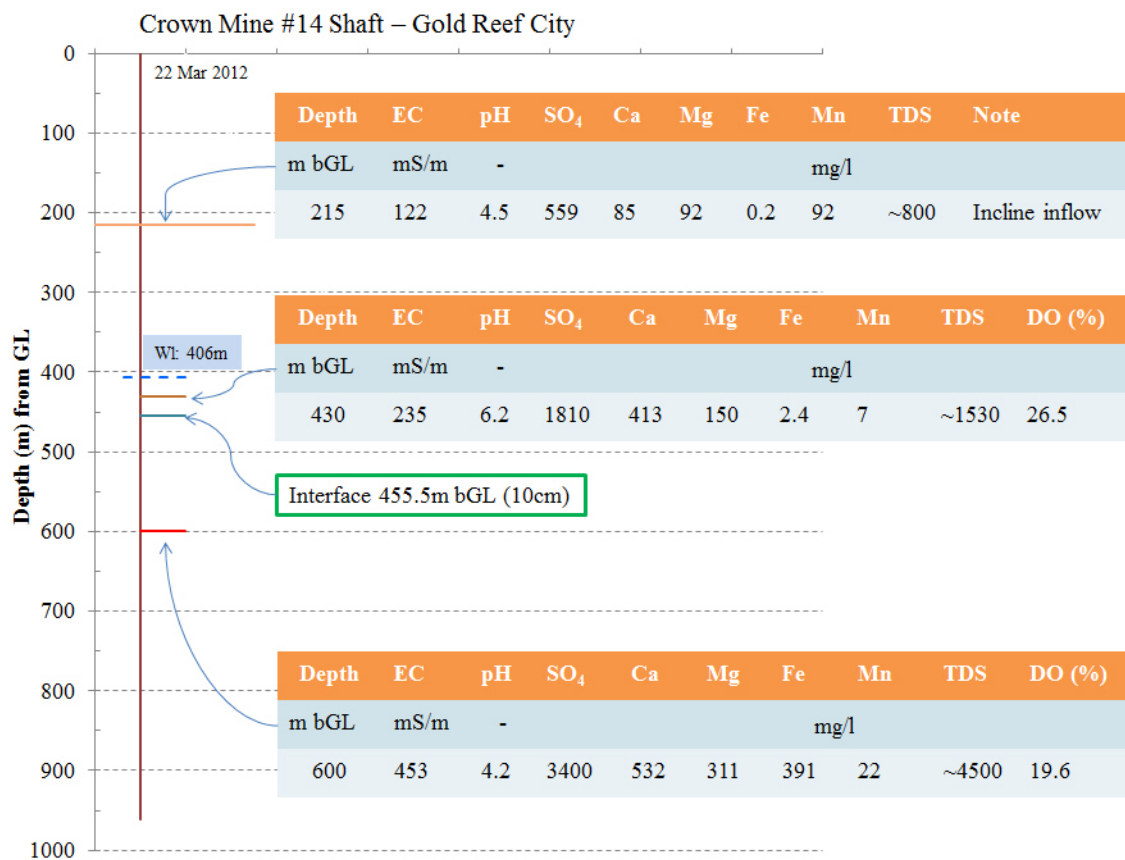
Crown Mine #14 Shaft – Gold Reef City

22 Mar 2012

| Depth | EC | pH | $SO_4$ | Ca | Mg | Fe | Mn | TDS | Note |
|---|---|---|---|---|---|---|---|---|---|
| m bGL | mS/m | - | | | | mg/l | | | |
| 215 | 122 | 4.5 | 559 | 85 | 92 | 0.2 | 92 | ~800 | Incline inflow |

Wl: 406m

| Depth | EC | pH | $SO_4$ | Ca | Mg | Fe | Mn | TDS | DO (%) |
|---|---|---|---|---|---|---|---|---|---|
| m bGL | mS/m | - | | | | mg/l | | | |
| 430 | 235 | 6.2 | 1810 | 413 | 150 | 2.4 | 7 | ~1530 | 26.5 |

Interface 455.5m bGL (10cm)

| Depth | EC | pH | $SO_4$ | Ca | Mg | Fe | Mn | TDS | DO (%) |
|---|---|---|---|---|---|---|---|---|---|
| m bGL | mS/m | - | | | | mg/l | | | |
| 600 | 453 | 4.2 | 3400 | 532 | 311 | 391 | 22 | ~4500 | 19.6 |

Depth (m) from GL

0
100
200
300
400
500
600
700
800
900
1000